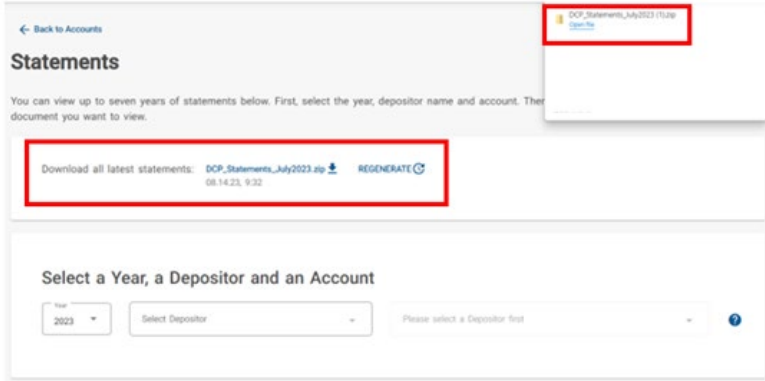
← Back to Accounts

DCP_Statements_July2023 (1).zip
Open file

Statements

You can view up to seven years of statements below. First, select the year, depositor name and account. Then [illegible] document you want to view.

Download all latest statements: DCP_Statements_July2023.zip
08.14.23, 9:32
REGENERATE

Select a Year, a Depositor and an Account

Year
2023

Select Depositor

Please select a Depositor first

?